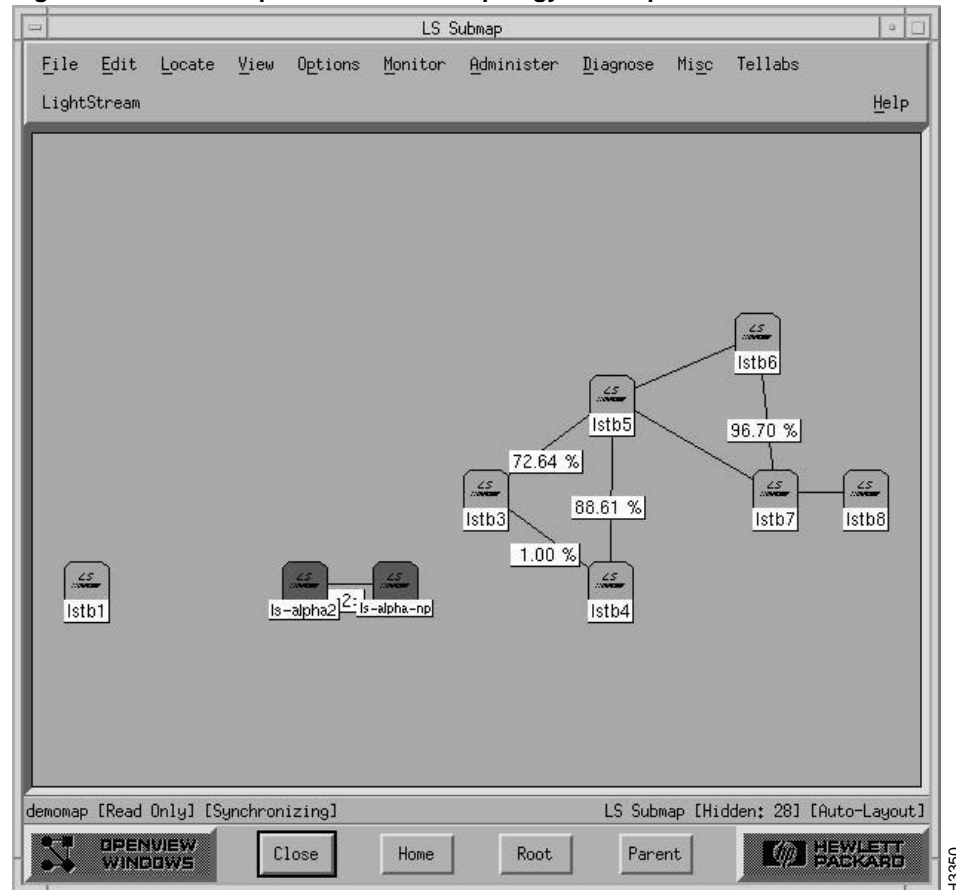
LS Submap

File Edit Locate View Options Monitor Administer Diagnose Misc Tellabs

LightStream Help

lstb6

lstb5

96.70 %

72.64 %

lstb3

88.61 %

lstb7

lstb8

1.00 %

lstb1

ls-alpha2

2:

ls-alpha-np

lstb4

demomap [Read Only] [Synchronizing]

LS Submap [Hidden: 28] [Auto-Layout]

OPENVIEW WINDOWS

Close

Home

Root

Parent

HEWLETT PACKARD

H3350